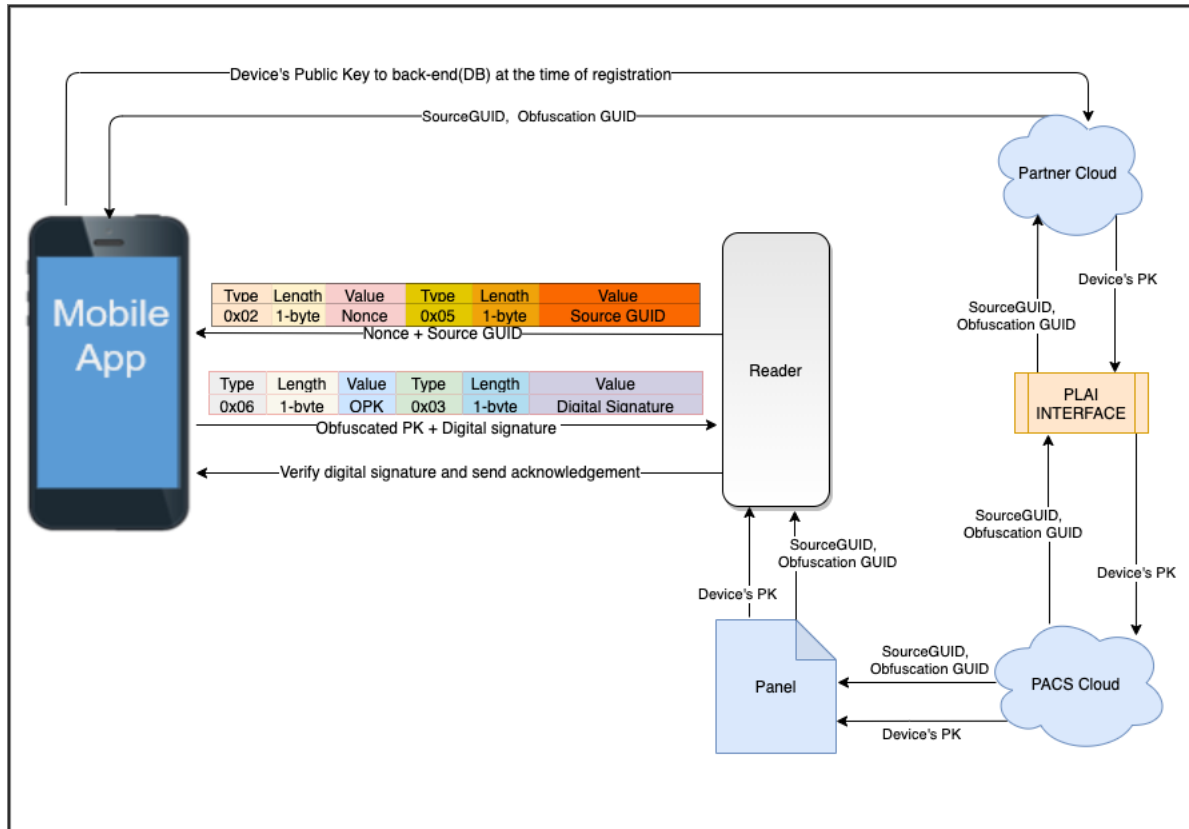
Device's Public Key to back-end(DB) at the time of registration

SourceGUID, Obfuscation GUID

Partner Cloud

Mobile App

| Type | Length | Value | Type | Length | Value |
|---|---|---|---|---|---|
| 0x02 | 1-byte | Nonce | 0x05 | 1-byte | Source GUID |

Nonce + Source GUID

Reader

| Type | Length | Value | Type | Length | Value |
|---|---|---|---|---|---|
| 0x06 | 1-byte | OPK | 0x03 | 1-byte | Digital Signature |

Obfuscated PK + Digital signature

Verify digital signature and send acknowledgement

Device's PK

SourceGUID, Obfuscation GUID

PLAI INTERFACE

SourceGUID, Obfuscation GUID

Device's PK

SourceGUID, Obfuscation GUID

Device's PK

Panel

SourceGUID, Obfuscation GUID

PACS Cloud

Device's PK